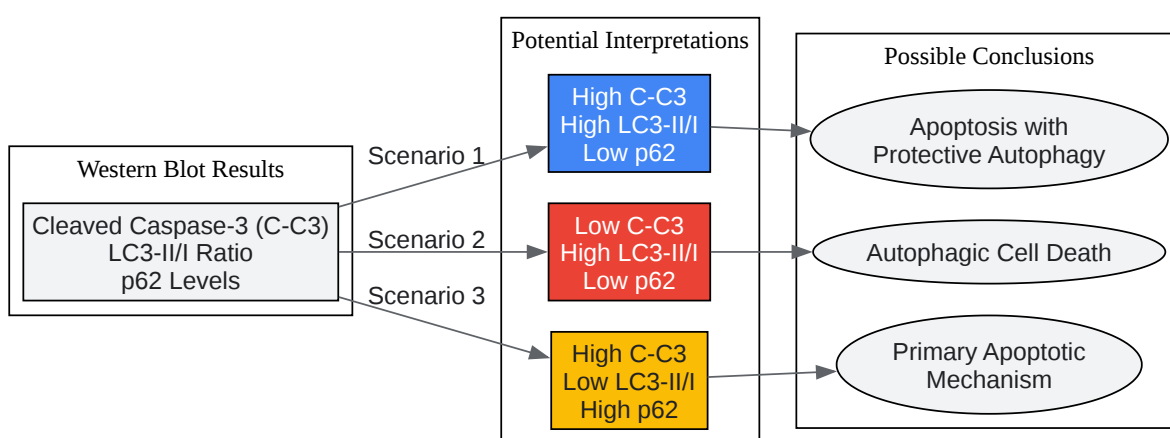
Western Blot Results

Cleaved Caspase-3 (C-C3)
LC3-II/I Ratio
p62 Levels

Scenario 1

Scenario 2

Scenario 3

Potential Interpretations

High C-C3
High LC3-II/I
Low p62

Low C-C3
High LC3-II/I
Low p62

High C-C3
Low LC3-II/I
High p62

Possible Conclusions

Apoptosis with
Protective Autophagy

Autophagic Cell Death

Primary Apoptotic
Mechanism